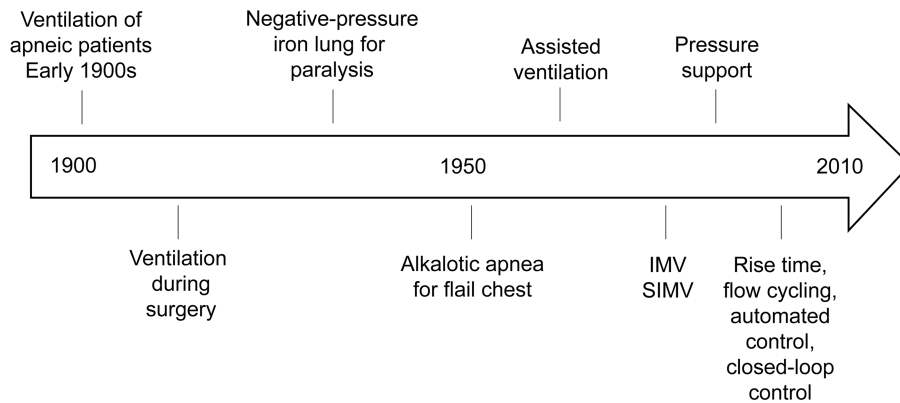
Ventilation of apneic patients Early 1900s

Negative-pressure iron lung for paralysis

Assisted ventilation

Pressure support

1900

1950

2010

Ventilation during surgery

Alkalotic apnea for flail chest

IMV SIMV

Rise time, flow cycling, automated control, closed-loop control